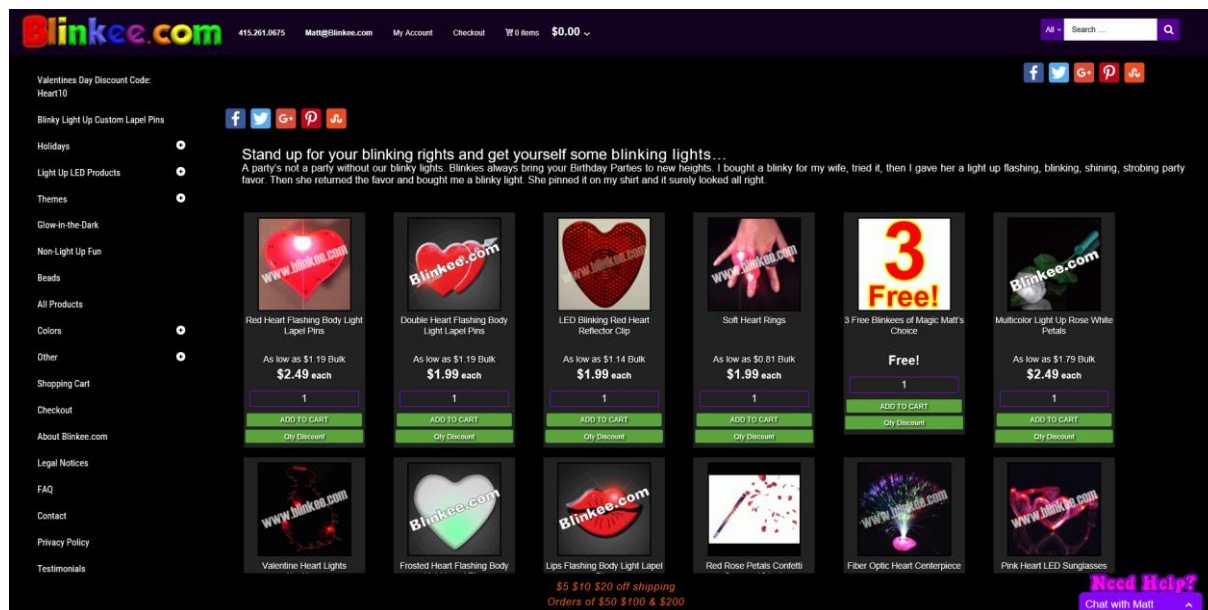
Blinkee.com

415.261.0675 Matt@Blinkee.com My Account Checkout 0 items $0.00

All Search ...

Valentines Day Discount Code: Heart10

Blinky Light Up Custom Lapel Pins

Holidays

Light Up LED Products

Themes

Glow-in-the-Dark

Non-Light Up Fun

Beads

All Products

Colors

Other

Shopping Cart

Checkout

About Blinkee.com

Legal Notices

FAQ

Contact

Privacy Policy

Testimonials

Stand up for your blinking rights and get yourself some blinking lights…

A party's not a party without our blinky lights. Blinkies always bring your Birthday Parties to new heights. I bought a blinky for my wife, tried it, then I gave her a light up flashing, blinking, shining, strobing party favor. Then she returned the favor and bought me a blinky light. She pinned it on my shirt and it surely looked all right.

www.blinkee.com

Red Heart Flashing Body Light Lapel Pins
As low as $1.19 Bulk
$2.49 each
1
ADD TO CART
Qty Discount

Blinkee.com

Double Heart Flashing Body Light Lapel Pins
As low as $1.19 Bulk
$1.99 each
1
ADD TO CART
Qty Discount

www.blinkee.com

LED Blinking Red Heart Reflector Clip
As low as $1.14 Bulk
$1.99 each
1
ADD TO CART
Qty Discount

www.blinkee.com

Soft Heart Rings
As low as $0.81 Bulk
$1.99 each
1
ADD TO CART
Qty Discount

3 Free!

3 Free Blinkees of Magic Matt's Choice
Free!
1
ADD TO CART
Qty Discount

Blinkee.com

Multicolor Light Up Rose White Petals
As low as $1.79 Bulk
$2.49 each
1
ADD TO CART
Qty Discount

www.blinkee.com

Valentine Heart Lights

Blinkee.com

Frosted Heart Flashing Body

Blinkee.com

Lips Flashing Body Light Lapel

Red Rose Petals Confetti

www.blinkee.com

Fiber Optic Heart Centerpiece

www.blinkee.com

Pink Heart LED Sunglasses

$5 $10 $20 off shipping
Orders of $50 $100 & $200

Need Help?
Chat with Matt